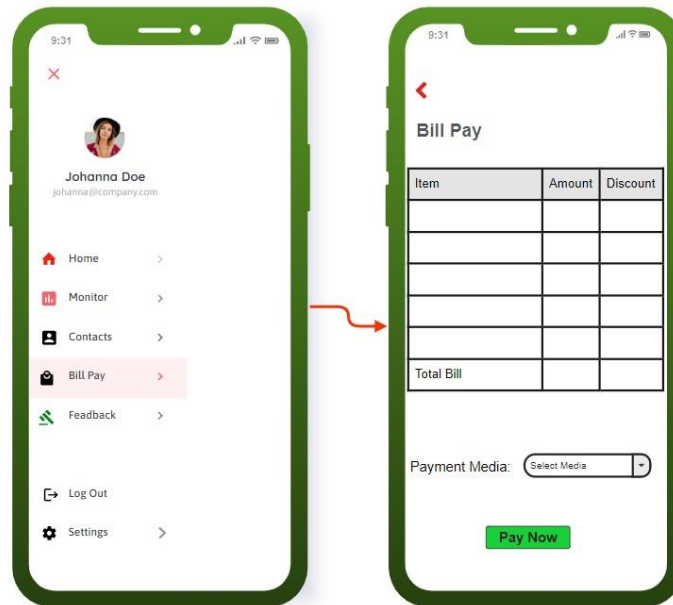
9:31

×

Johanna Doe
johanna@company.com

Home
Monitor
Contacts
Bill Pay
Feadback

Log Out
Settings

9:31

Bill Pay

| Item | Amount | Discount |
|---|---|---|
| | | |
| | | |
| | | |
| | | |
| | | |
| Total Bill | | |

Payment Media: Select Media

Pay Now